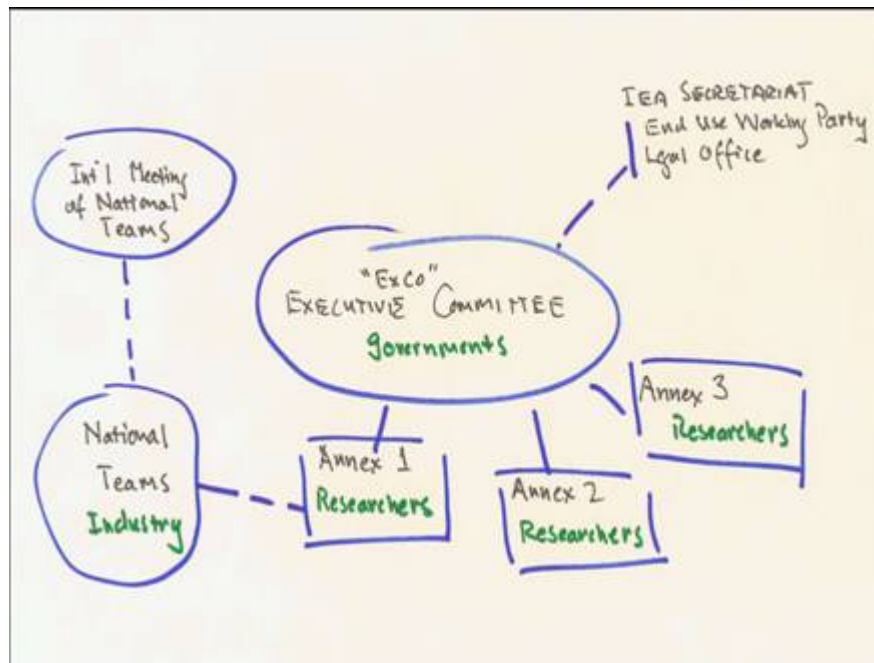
IEA SECRETARIAT
End Use Working Party
Legal Office

Int'l Meeting of National Teams

"ExCo"
EXECUTIVE COMMITEE
Governments

National Teams
Industry

Annex 1
Researchers

Annex 2
Researchers

Annex 3
Researchers